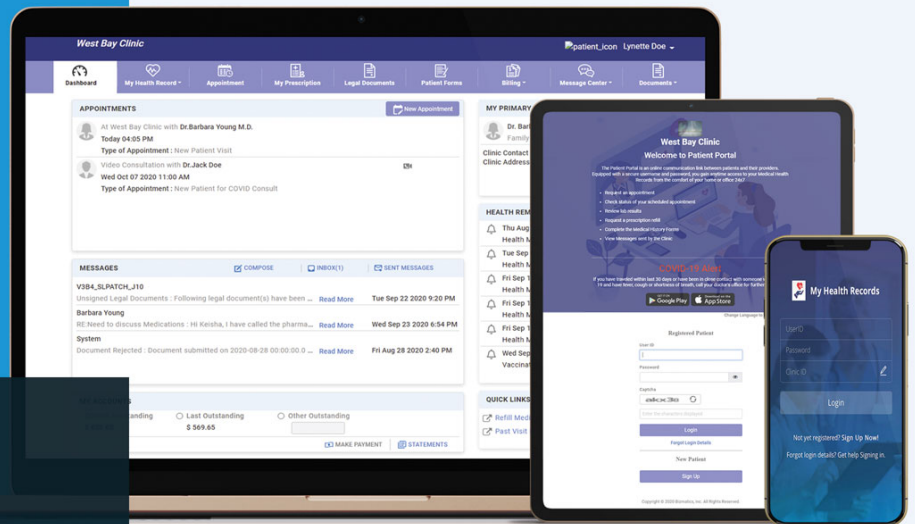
West Bay Clinic

patient_icon Lynette Doe

Dashboard | My Health Record | Appointment | My Prescription | Legal Documents | Patient Forms | Billing | Message Center | Documents

APPOINTMENTS

New Appointment

At West Bay Clinic with Dr.Barbara Young M.D.
Today 04:05 PM
Type of Appointment : New Patient Visit

Video Consultation with Dr.Jack Doe
Wed Oct 07 2020 11:00 AM
Type of Appointment : New Patient for COVID Consult

MESSAGES

COMPOSE | INBOX(1) | SENT MESSAGES

V3B4_SLPATCH_J10
Unsigned Legal Documents : Following legal document(s) have been ... Read More Tue Sep 22 2020 9:20 PM

Barbara Young
RE:Need to discuss Medications : Hi Keisha, I have called the pharma... Read More Wed Sep 23 2020 6:54 PM

System
Document Rejected : Document submitted on 2020-08-28 00:00:00.0 ... Read More Fri Aug 28 2020 2:40 PM

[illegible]
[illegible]tanding
Last Outstanding
$ 569.65
Other Outstanding

MAKE PAYMENT
STATEMENTS

MY PRIMARY
Dr. B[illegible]
Family
Clinic Contact
Clinic Address

HEALTH REM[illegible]
Thu Aug
Health M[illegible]
Tue Sep
Health M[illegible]
Fri Sep 1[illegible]
Health M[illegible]
Fri Sep 1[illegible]
Health M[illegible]
Fri Sep 1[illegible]
Health M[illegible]
Wed Sep
Vaccinat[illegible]

QUICK LINKS
Refill Med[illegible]
Past Visit

West Bay Clinic
Welcome to Patient Portal

The Patient Portal is an online communication link between patients and their providers. Equipped with a secure username and password, you gain anytime access to your Medical Health Records from the comfort of your home or office 24x7.

Request an appointment
Check status of your scheduled appointment
Review lab results
Request a prescription refill
Complete the Medical History Forms
View messages sent by the Clinic

COVID-19 Alert
If you have traveled within last 30 days or have been in close contact with someone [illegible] and have fever, cough or shortness of breath, call your doctor's office for further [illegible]

Google Play
App Store

Change Language to

Registered Patient
User ID
Password
Captcha
Enter the characters displayed
Login
Forgot Login Details
New Patient
Sign Up

Copyright © 2020 Bizmatics, Inc. All Rights Reserved

My Health Records
UserID
Password
Clinic ID
Login
Not yet registered? Sign Up Now!
Forgot login details? Get help Signing in.